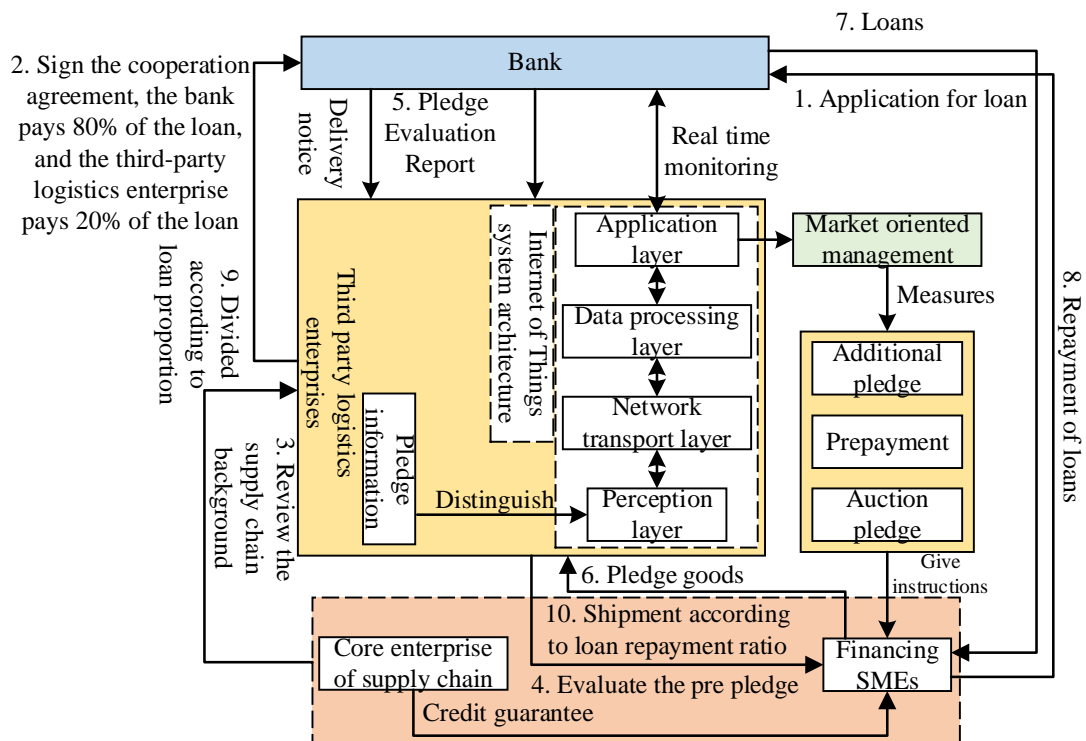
7. Loans

2. Sign the cooperation agreement, the bank pays 80% of the loan, and the third-party logistics enterprise pays 20% of the loan

Bank

1. Application for loan

Delivery notice

5. Pledge Evaluation Report

Real time monitoring

9. Divided according to loan proportion

Third party logistics enterprises

Internet of Things system architecture

Application layer

Market oriented management

Measures

8. Repayment of loans

Data processing layer

Additional pledge

Network transport layer

Prepayment

Pledge information

Distinguish

Perception layer

Auction pledge

3. Review the supply chain background

Give instructions

6. Pledge goods

10. Shipment according to loan repayment ratio

Core enterprise of supply chain

Financing SMEs

4. Evaluate the pre pledge

Credit guarantee